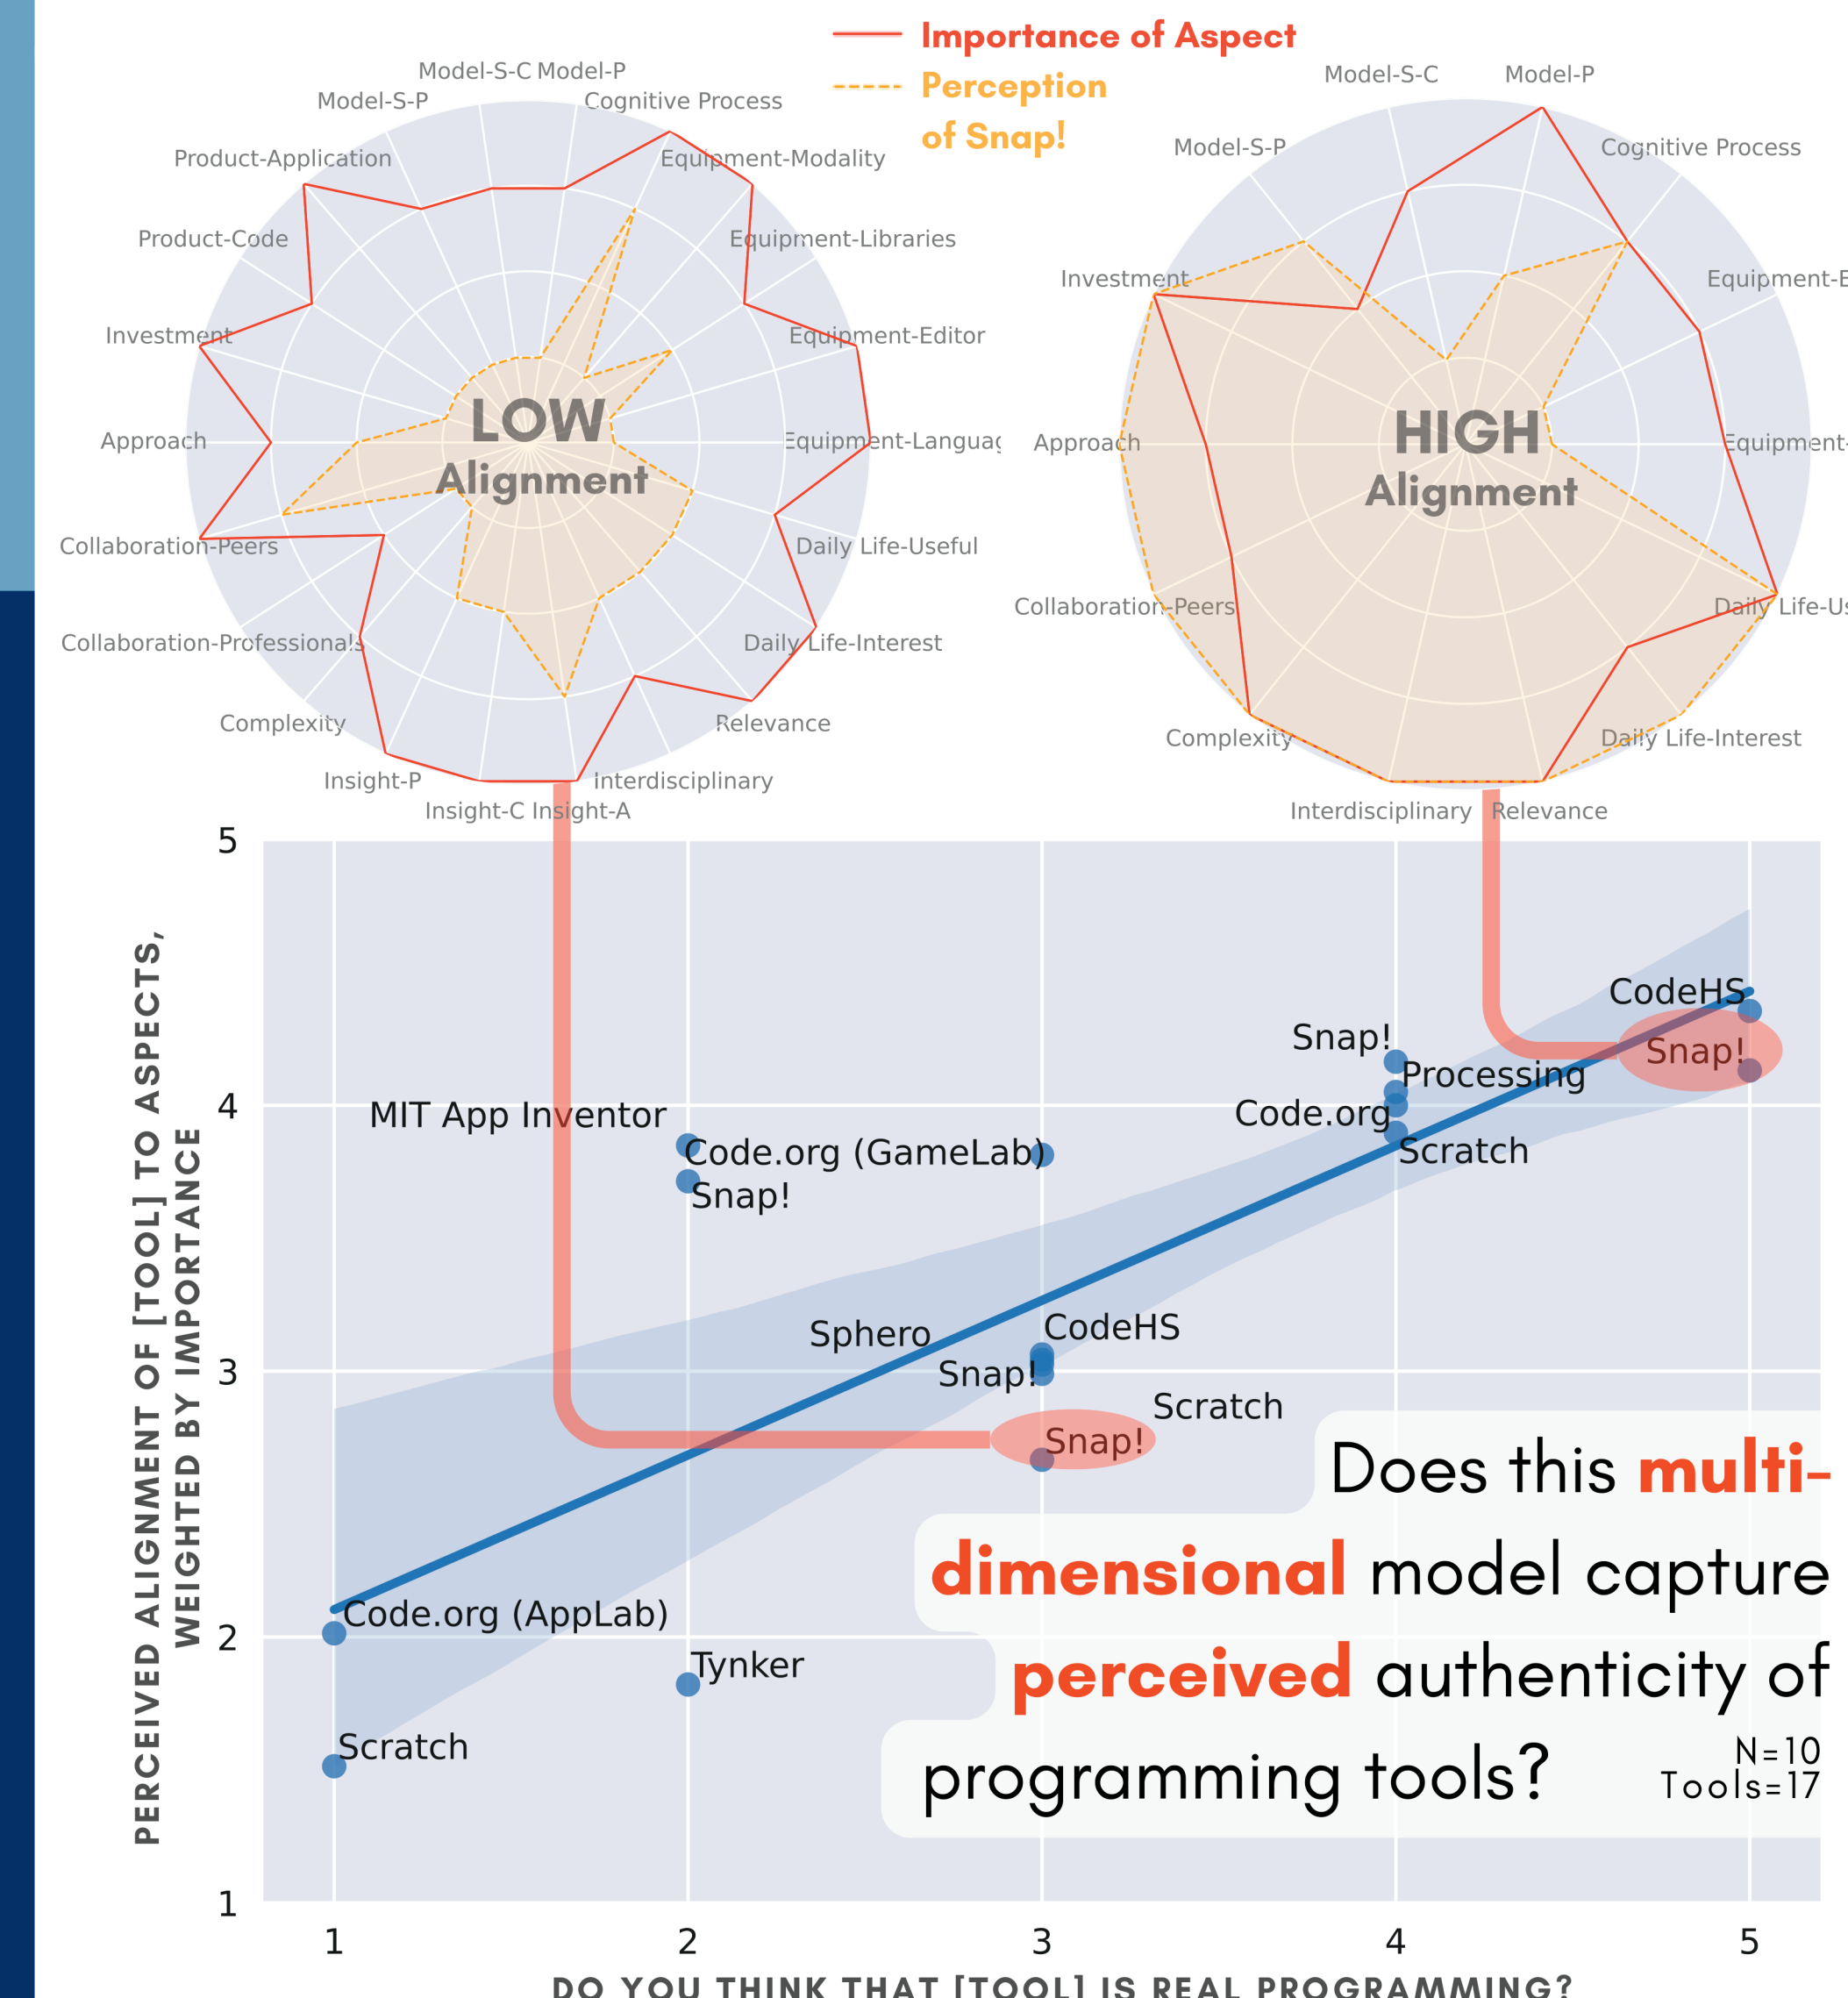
Importance of Aspect
Perception of Snap!

Model-S-C Model-P
Model-S-P
Cognitive Process
Product-Application
Equipment-Modality
Product-Code
Equipment-Libraries
Investment
Equipment-Editor
Approach
Equipment-Languag
Collaboration-Peers
Daily Life-Useful
Collaboration-Professionals
Daily Life-Interest
Complexity
Relevance
Insight-P
Interdisciplinary
Insight-C Insight-A

LOW Alignment

Model-S-C
Model-P
Model-S-P
Cognitive Process
Investment
Equipment-E
Approach
Equipment-
Collaboration-Peers
Daily Life-Us
Complexity
Daily Life-Interest
Interdisciplinary
Relevance

HIGH Alignment

PERCEIVED ALIGNMENT OF [TOOL] TO ASPECTS, WEIGHTED BY IMPORTANCE

5
4
3
2
1

MIT App Inventor
Code.org (GameLab)
Snap!
Sphero
CodeHS
Snap!
Scratch
Snap!
Code.org (AppLab)
Tynker
Scratch
Snap!
Processing
Code.org
Scratch
CodeHS
Snap!

1
2
3
4
5
DO YOU THINK THAT [TOOL] IS REAL PROGRAMMING?

Does this multi-dimensional model capture perceived authenticity of programming tools?

N=10
Tools=17